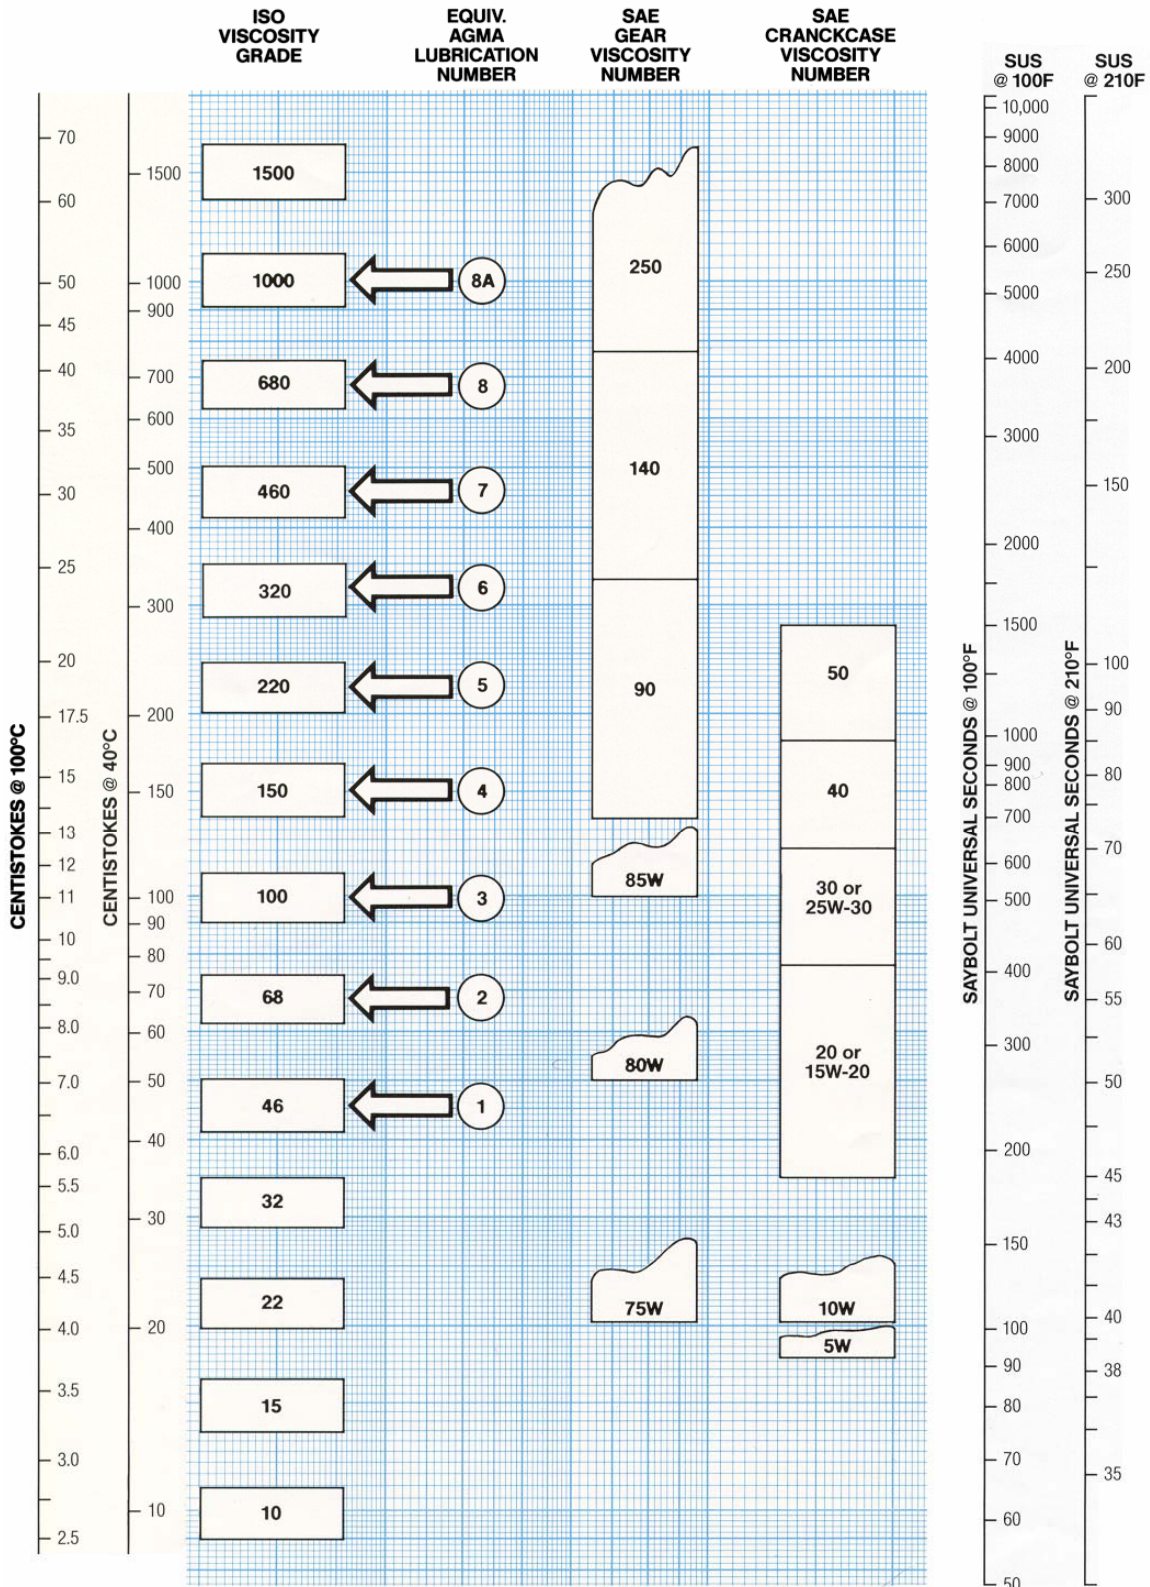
ISO VISCOSITY GRADE

EQUIV. AGMA LUBRICATION NUMBER

SAE GEAR VISCOSITY NUMBER

SAE CRANCKCASE VISCOSITY NUMBER

SUS @ 100F

SUS @ 210F

CENTISTOKES @ 100°C

70
60
50
45
40
35
30
25
20
17.5
15
13
12
11
10
9.0
8.0
7.0
6.0
5.5
5.0
4.5
4.0
3.5
3.0
2.5

CENTISTOKES @ 40°C

1500
1000
900
700
600
500
400
300
200
150
100
90
80
70
60
50
40
30
20
10

1500
1000
680
460
320
220
150
100
68
46
32
22
15
10

8A
8
7
6
5
4
3
2
1

250
140
90
85W
80W
75W

50
40
30 or 25W-30
20 or 15W-20
10W
5W

SAYBOLT UNIVERSAL SECONDS @ 100°F

10,000
9000
8000
7000
6000
5000
4000
3000
2000
1500
1000
900
800
700
600
500
400
300
200
150
100
90
80
70
60
50

SAYBOLT UNIVERSAL SECONDS @ 210°F

300
250
200
150
100
90
80
70
60
55
50
45
43
40
38
35